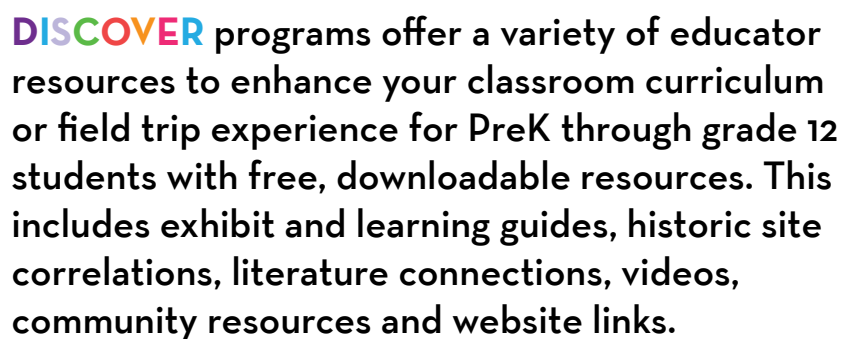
DISCOVER programs offer a variety of educator resources to enhance your classroom curriculum or field trip experience for PreK through grade 12 students with free, downloadable resources. This includes exhibit and learning guides, historic site correlations, literature connections, videos, community resources and website links.